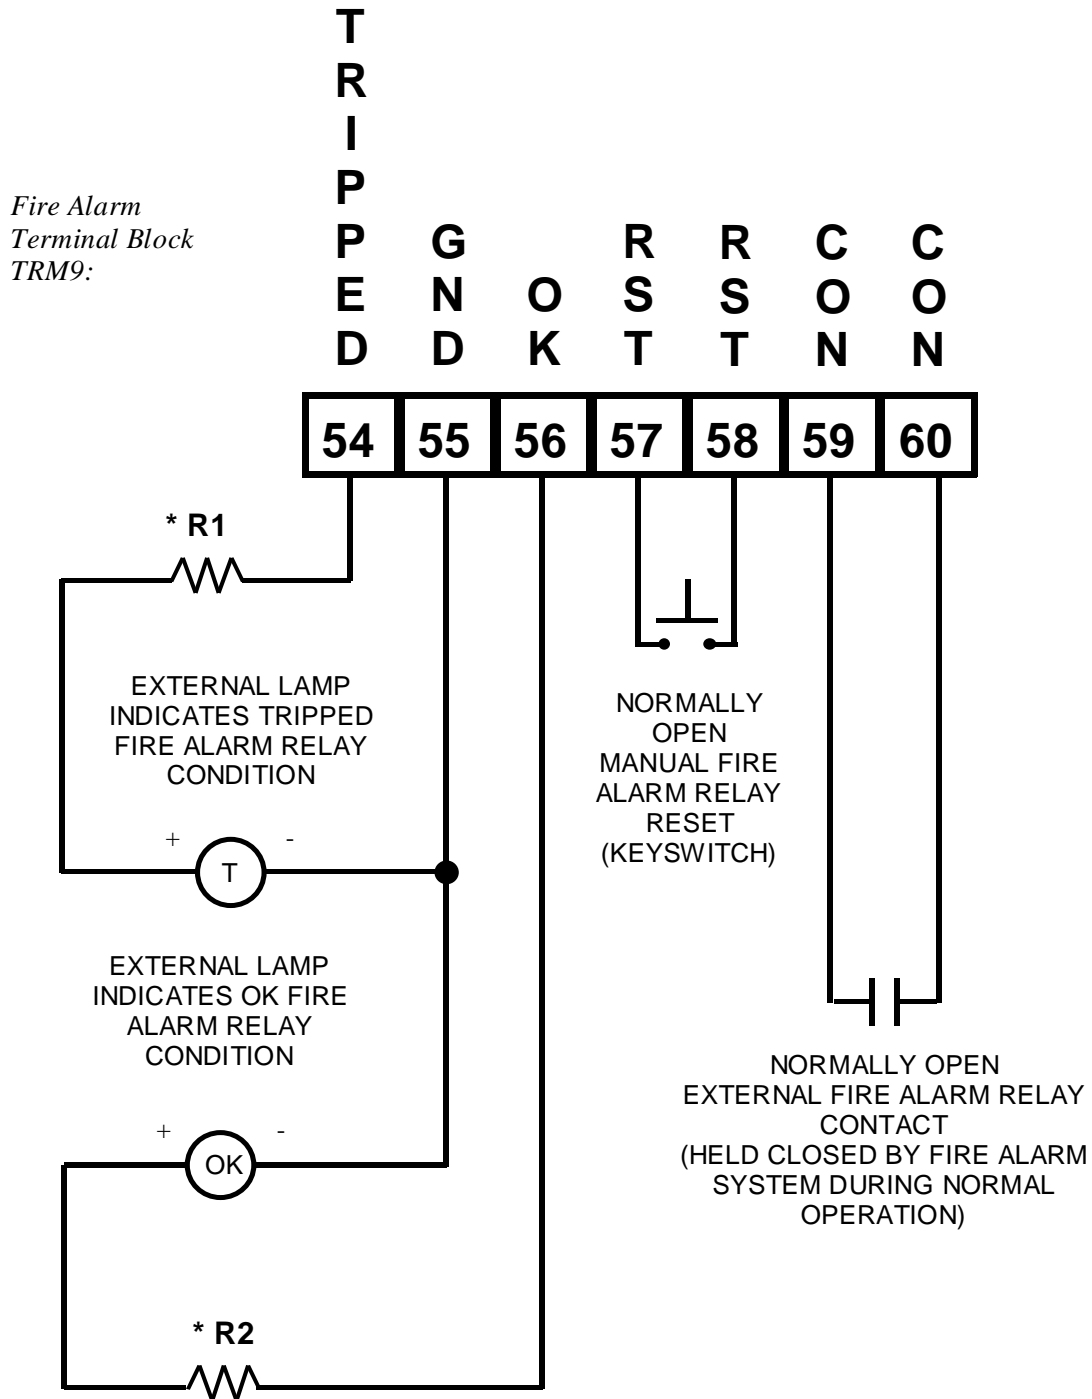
Fire Alarm Terminal Block TRM9:

TRIPPED GND OK RST RST CON CON

| 54 | 55 | 56 | 57 | 58 | 59 | 60 |
|---|---|---|---|---|---|---|

* R1

EXTERNAL LAMP INDICATES TRIPPED FIRE ALARM RELAY CONDITION

+ T -

NORMALLY OPEN MANUAL FIRE ALARM RELAY RESET (KEYSWITCH)

EXTERNAL LAMP INDICATES OK FIRE ALARM RELAY CONDITION

+ OK -

NORMALLY OPEN EXTERNAL FIRE ALARM RELAY CONTACT (HELD CLOSED BY FIRE ALARM SYSTEM DURING NORMAL OPERATION)

* R2